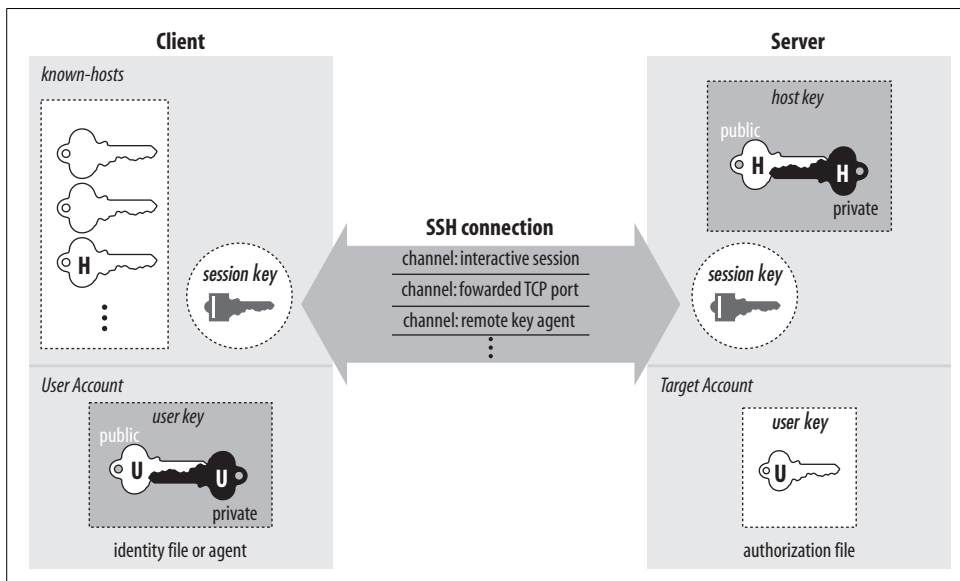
Client

known-hosts

H

session key

User Account

user key

public

U

U

private

identity file or agent

SSH connection

channel: interactive session

channel: fowarded TCP port

channel: remote key agent

Server

host key

public

H

H

private

session key

Target Account

user key

U

authorization file